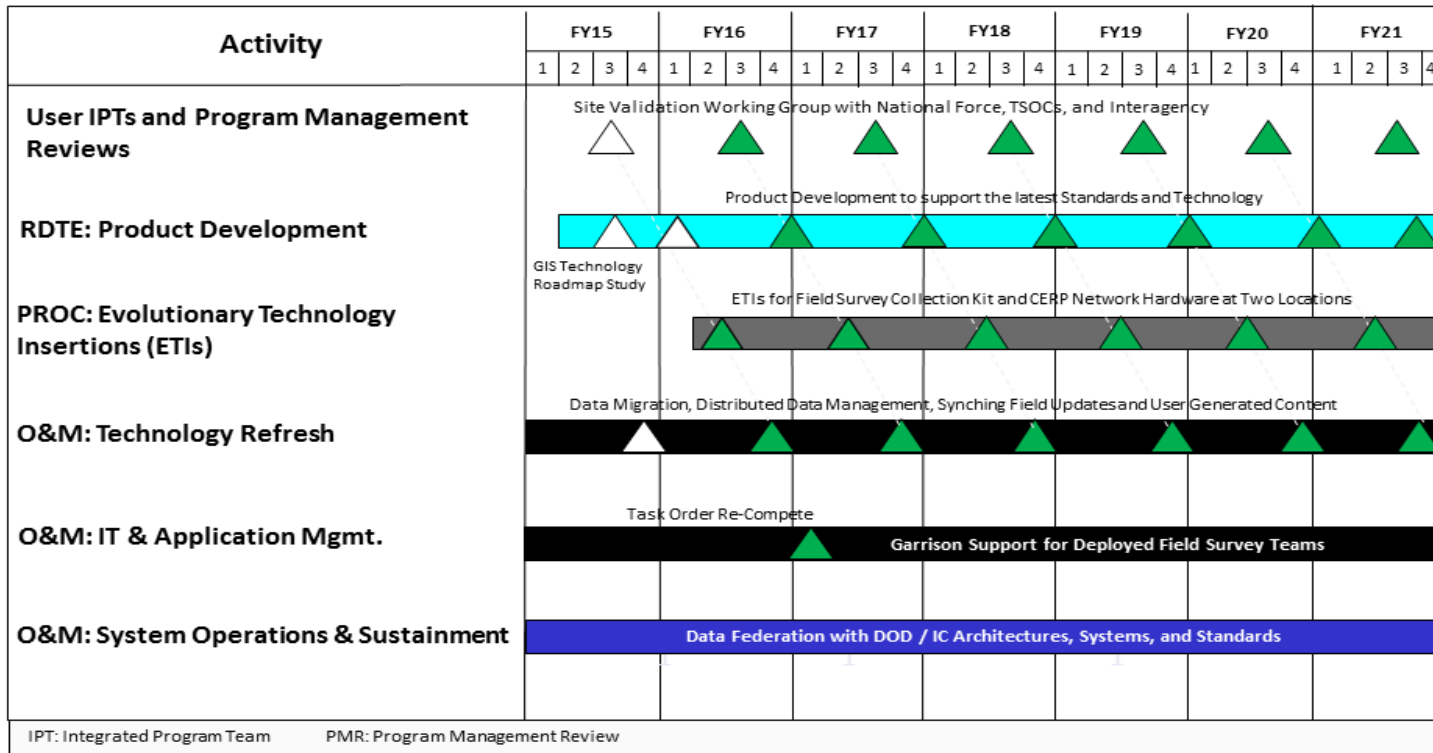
| Activity | FY15 | FY16 | FY17 | FY18 | FY19 | FY20 | FY21 |
|---|---|---|---|---|---|---|---|
| | 1 2 3 4 | 1 2 3 4 | 1 2 3 4 | 1 2 3 4 | 1 2 3 4 | 1 2 3 4 | 1 2 3 4 |

User IPTs and Program Management Reviews

Site Validation Working Group with National Force, TSOCs, and Interagency

RDTE: Product Development

Product Development to support the latest Standards and Technology

GIS Technology Roadmap Study

PROC: Evolutionary Technology Insertions (ETIs)

ETIs for Field Survey Collection Kit and CERP Network Hardware at Two Locations

O&M: Technology Refresh

Data Migration, Distributed Data Management, Synching Field Updates and User Generated Content

O&M: IT & Application Mgmt.

Task Order Re-Compete

Garrison Support for Deployed Field Survey Teams

O&M: System Operations & Sustainment

Data Federation with DOD / IC Architectures, Systems, and Standards

IPT: Integrated Program Team PMR: Program Management Review